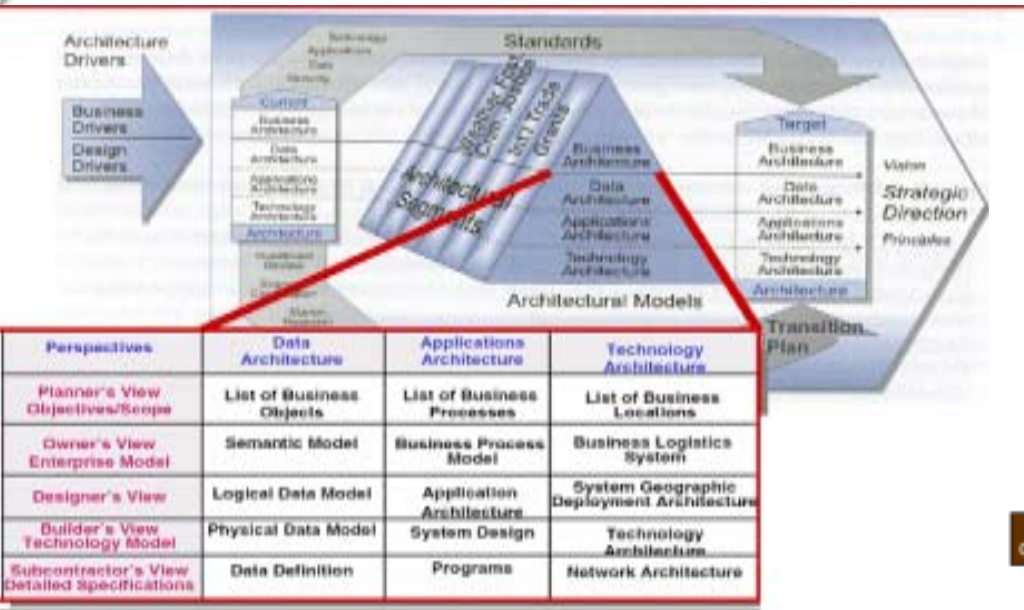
Architecture Drivers

Business Drivers

Design Drivers

Standards

Technology
Applications
Data
Security

Current

Business Architecture

Data Architecture

Applications Architecture

Technology Architecture

Architecture

Investment Review

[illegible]

Architectural Segments

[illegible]

Int'l Trade Grants

Business Architecture

Data Architecture

Applications Architecture

Technology Architecture

Architectural Models

Target

Business Architecture

Data Architecture

Applications Architecture

Technology Architecture

Architecture

Vision

Strategic Direction

Principles

Transition Plan

| Perspectives | Data Architecture | Applications Architecture | Technology Architecture |
|---|---|---|---|
| Planner's View Objectives/Scope | List of Business Objects | List of Business Processes | List of Business Locations |
| Owner's View Enterprise Model | Semantic Model | Business Process Model | Business Logistics System |
| Designer's View | Logical Data Model | Application Architecture | System Geographic Deployment Architecture |
| Builder's View Technology Model | Physical Data Model | System Design | Technology Architecture |
| Subcontractor's View Detailed Specifications | Data Definition | Programs | Network Architecture |